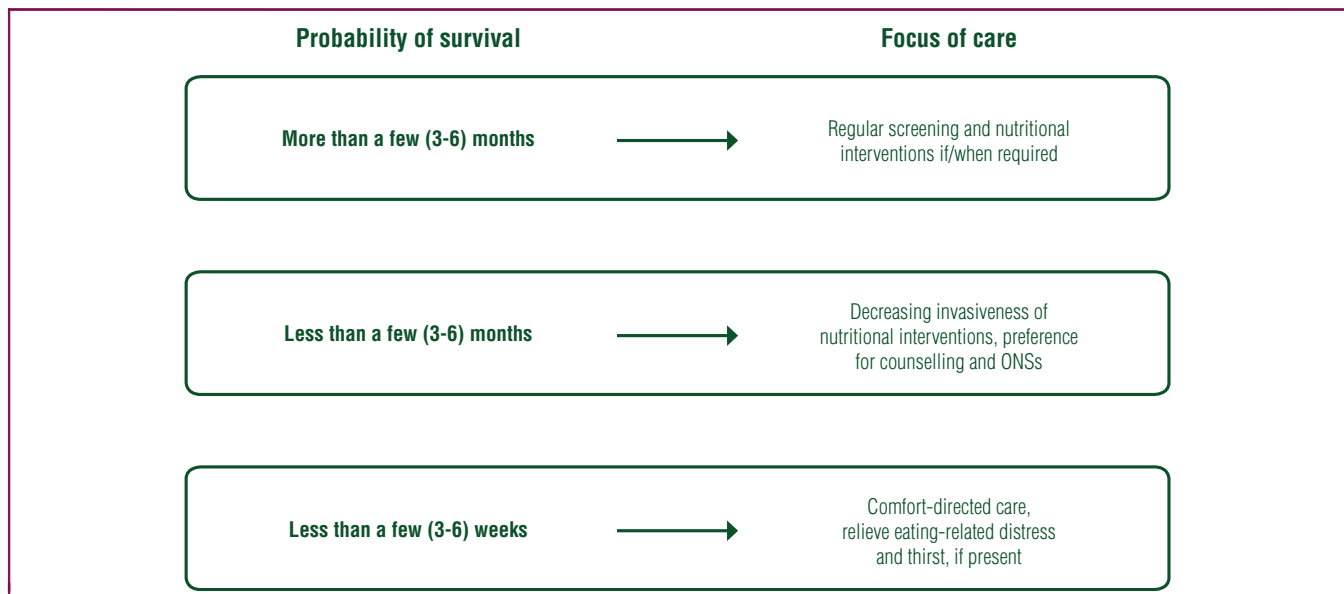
Probability of survival

Focus of care

More than a few (3-6) months

Regular screening and nutritional interventions if/when required

Less than a few (3-6) months

Decreasing invasiveness of nutritional interventions, preference for counselling and ONSs

Less than a few (3-6) weeks

Comfort-directed care, relieve eating-related distress and thirst, if present